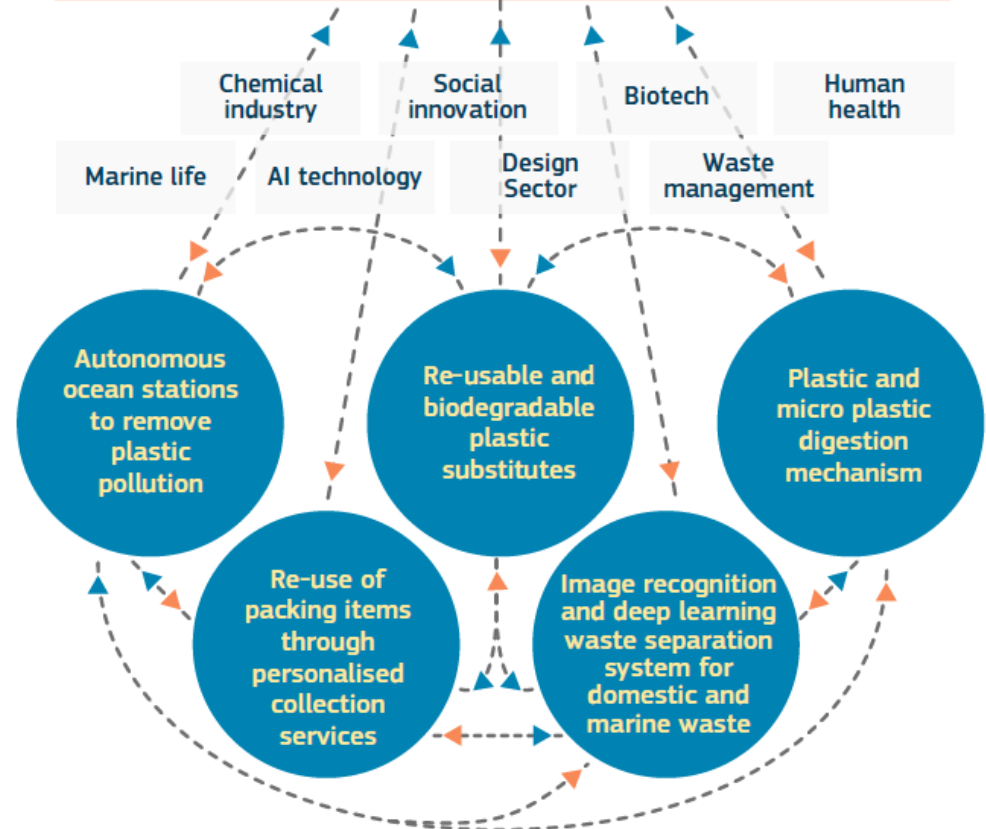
Chemical industry

Social innovation

Biotech

Human health

Marine life

AI technology

Design Sector

Waste management

Autonomous ocean stations to remove plastic pollution

Re-usable and biodegradable plastic substitutes

Plastic and micro plastic digestion mechanism

Re-use of packing items through personalised collection services

Image recognition and deep learning waste separation system for domestic and marine waste